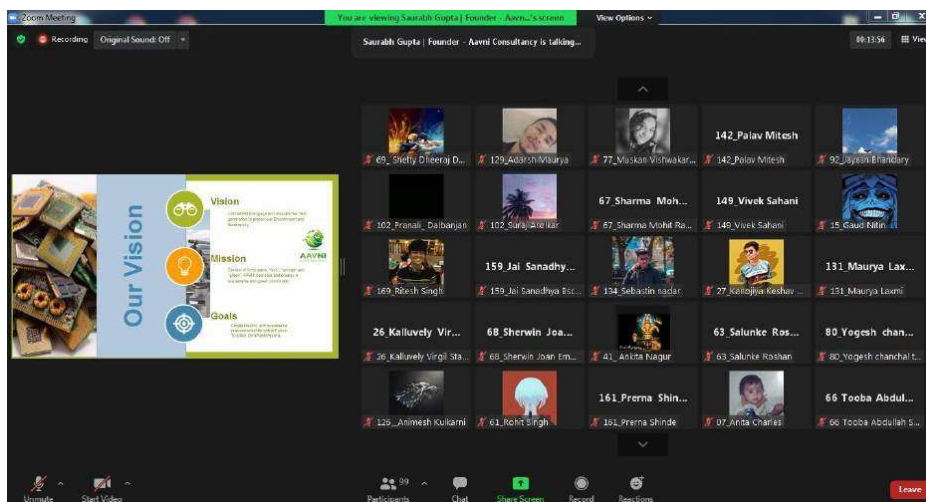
Zoom Meeting

You are viewing Saurabh Gupta | Founder - Aavn...'s screen

View Options

Recording Original Sound: Off

Saurabh Gupta | Founder - Aavni Consultancy is talking...

00:13:56 View

Our Vision

Vision

Mission

Goals

AAVNI

69_Shetty Dheeraj D...
129_Adarsh Maurya
77_Muskan Vishwakar...
142_Palav Mitesh
142_Palav Mitesh
92_Jayesh Bhandary

102_Pranali_Dalbanjan
102_Suraj Arekar
67_Sharma Moh...
67_Sharma Mohit Ra...
149_Vivek Sahani
149_Vivek Sahani
15_Gaud Nitin

169_Ritesh Singh
159_Jai Sanadhy...
159_Jai Sanadhya Bsc...
134_Sebastin nadar
27_Kalloliya Keshav ...
131_Maurya Lax...
131_Maurya Laxmi

26_Kalluvely Vir...
26_Kalluvely Virgil Sta...
68_Sherwin Joa...
68_Sherwin Joan Em...
41_Ankita Nagur
63_Salunke Ros...
63_Salunke Roshan
80_Yogesh chan...
80_Yogesh chanchal t...

126_Animesh Kulkarni
61_Rohit Singh
161_Prerna Shin...
161_Prerna Shinde
07_Anita Charles
66 Tooba Abdul...
66 Tooba Abdullah S...

Unmute
Start Video
99
Participants
Chat
Share Screen
Record
Reactions
Leave